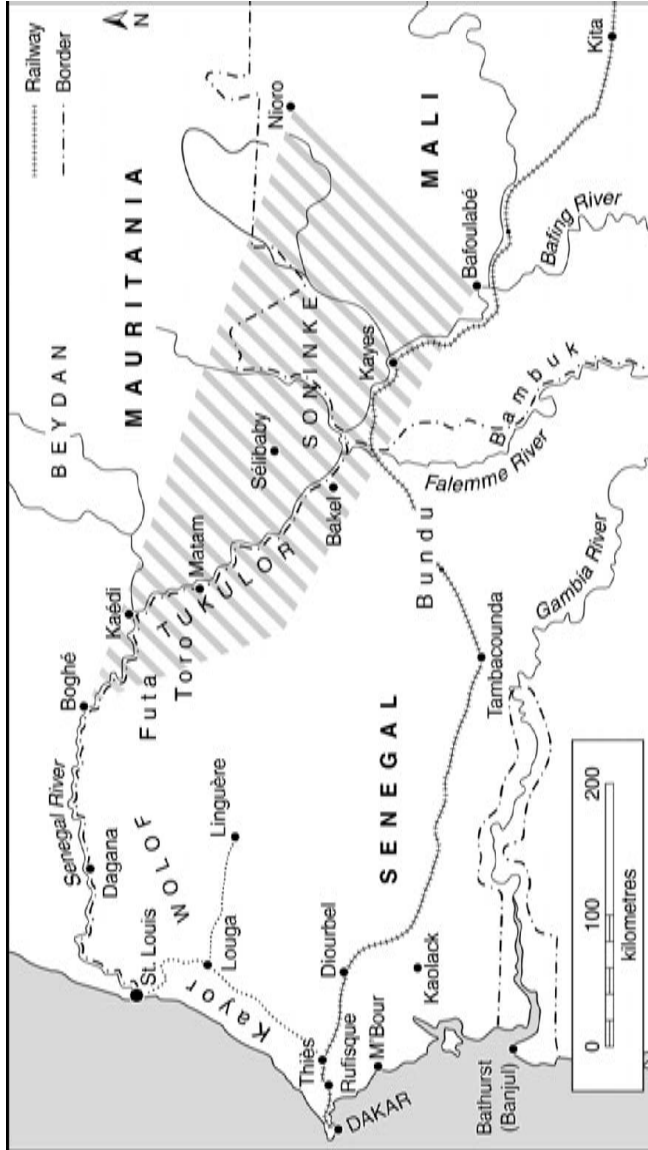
N

Railway
Border

MAURITANIA

BEYDAN

MALI

Nioro

Kita

Bafoulabé

Bafing River

SONINKE

Kayes

Bambuk

Falemme River

Sélibaby

Bakel

Matam

TUKULOR

Toro

Futa

Kaédi

Boghé

Senegal River

Dagana

WOLOF

Linguère

Bundu

Tambacounda

Gambia River

SENEGAL

St. Louis

Louga

Kayor

Diourbel

Kaolack

Thiès

Rufisque

M'Bour

DAKAR

Bathurst (Banjul)

0

100

200

kilometres